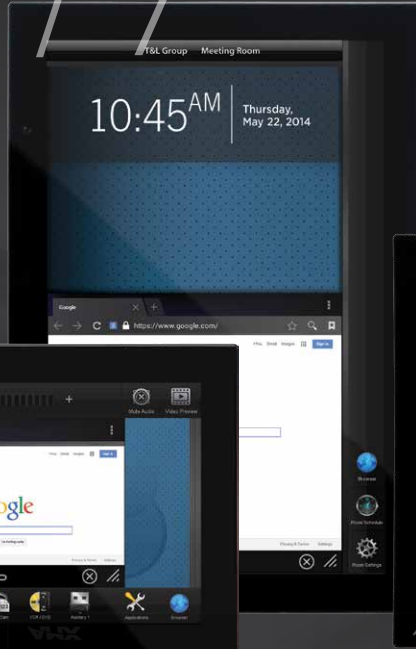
T&L Group Meeting Room

10:45AM Thursday, May 22, 2014

Google

https://www.google.com/

+You Gmail Images Sign in

Privacy & Terms Settings

Browser

Room Schedule

Room Settings

Mute Audio Video Preview

+You Gmail Images Sign in

ogle

Privacy & Terms Settings

Cam VCR / DVD Numbers 1 Applications Browser

VNX